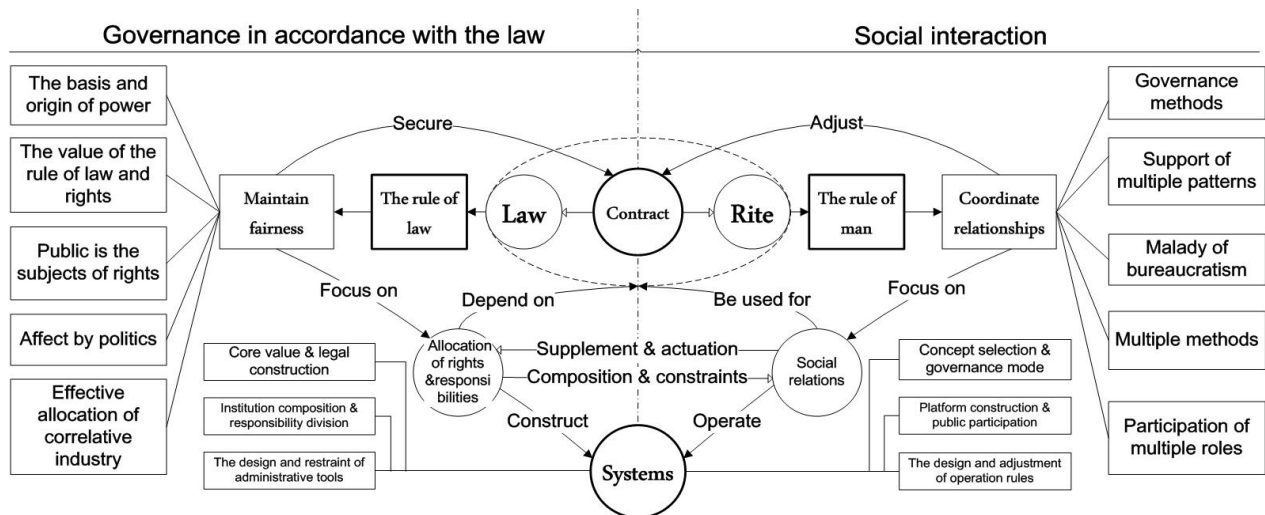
Governance in accordance with the law

Social interaction

The basis and origin of power

The value of the rule of law and rights

Public is the subjects of rights

Affect by politics

Effective allocation of correlative industry

Secure

Adjust

Maintain fairness

The rule of law

Law

Contract

Rite

The rule of man

Coordinate relationships

Governance methods

Support of multiple patterns

Malady of bureaucratism

Multiple methods

Participation of multiple roles

Focus on

Depend on

Be used for

Focus on

Allocation of rights &responsibilities

Supplement & actuation

Composition & constraints

Social relations

Core value & legal construction

Institution composition & responsibility division

The design and restraint of administrative tools

Construct

Operate

Systems

Concept selection & governance mode

Platform construction & public participation

The design and adjustment of operation rules